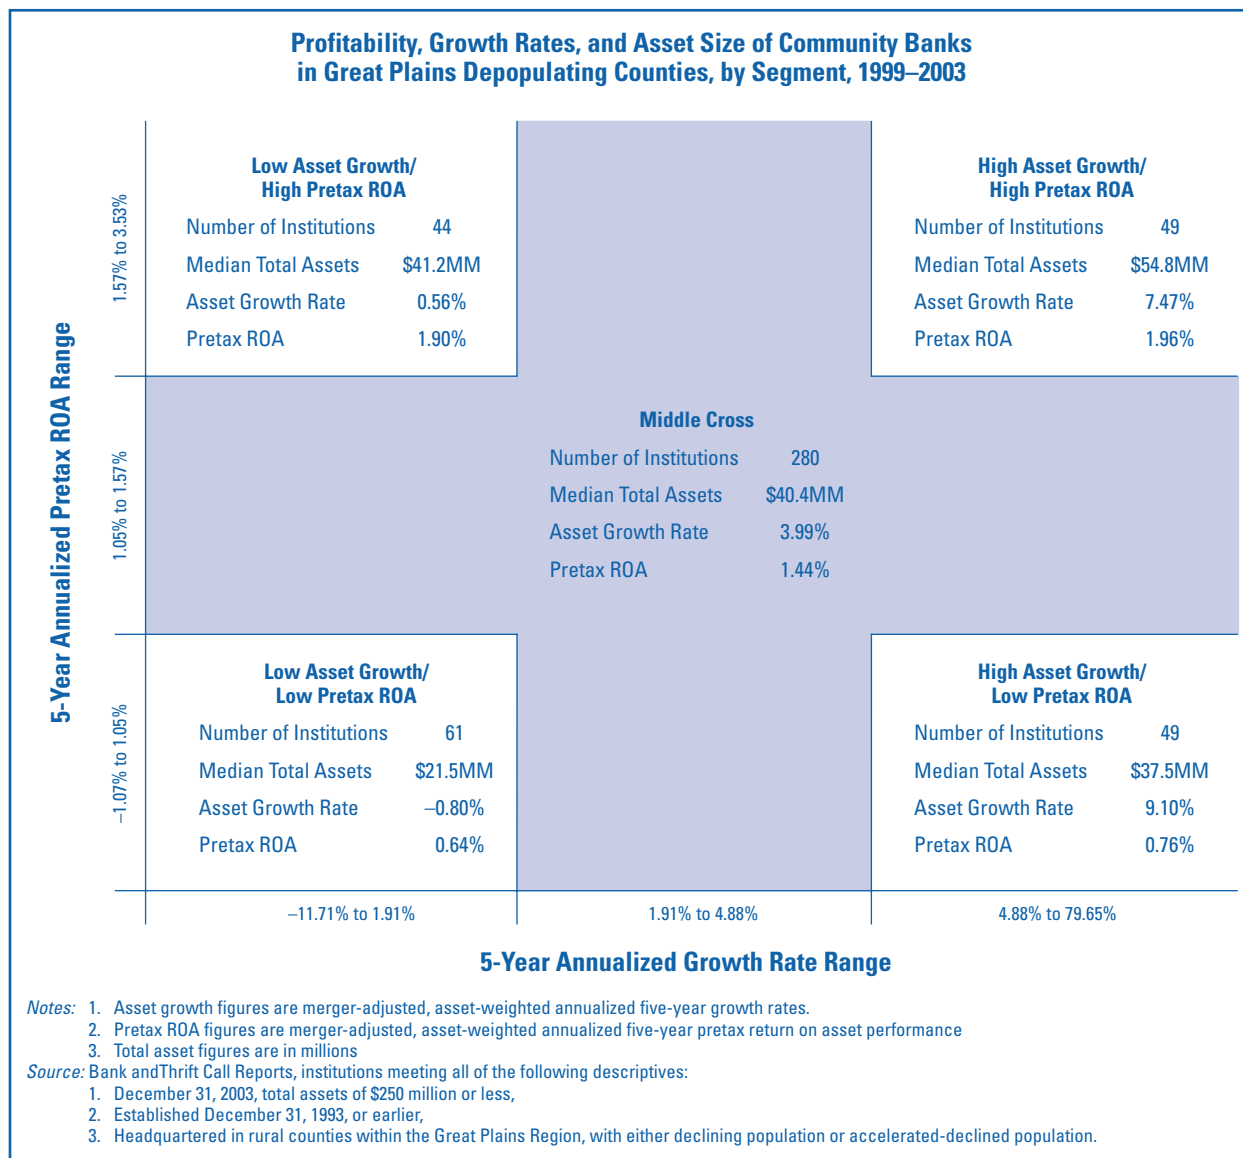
Profitability, Growth Rates, and Asset Size of Community Banks in Great Plains Depopulating Counties, by Segment, 1999–2003

5-Year Annualized Pretax ROA Range

1.57% to 3.53%

Low Asset Growth/ High Pretax ROA

| | |
|---|---|
| Number of Institutions | 44 |
| Median Total Assets | \$41.2MM |
| Asset Growth Rate | 0.56% |
| Pretax ROA | 1.90% |

High Asset Growth/ High Pretax ROA

| | |
|---|---|
| Number of Institutions | 49 |
| Median Total Assets | \$54.8MM |
| Asset Growth Rate | 7.47% |
| Pretax ROA | 1.96% |

1.05% to 1.57%

Middle Cross

| | |
|---|---|
| Number of Institutions | 280 |
| Median Total Assets | \$40.4MM |
| Asset Growth Rate | 3.99% |
| Pretax ROA | 1.44% |

–1.07% to 1.05%

Low Asset Growth/ Low Pretax ROA

| | |
|---|---|
| Number of Institutions | 61 |
| Median Total Assets | \$21.5MM |
| Asset Growth Rate | –0.80% |
| Pretax ROA | 0.64% |

High Asset Growth/ Low Pretax ROA

| | |
|---|---|
| Number of Institutions | 49 |
| Median Total Assets | \$37.5MM |
| Asset Growth Rate | 9.10% |
| Pretax ROA | 0.76% |

–11.71% to 1.91%    1.91% to 4.88%    4.88% to 79.65%

5-Year Annualized Growth Rate Range

Notes: 1. Asset growth figures are merger-adjusted, asset-weighted annualized five-year growth rates.
2. Pretax ROA figures are merger-adjusted, asset-weighted annualized five-year pretax return on asset performance
3. Total asset figures are in millions
Source: Bank andThrift Call Reports, institutions meeting all of the following descriptives:
1. December 31, 2003, total assets of \$250 million or less,
2. Established December 31, 1993, or earlier,
3. Headquartered in rural counties within the Great Plains Region, with either declining population or accelerated-declined population.